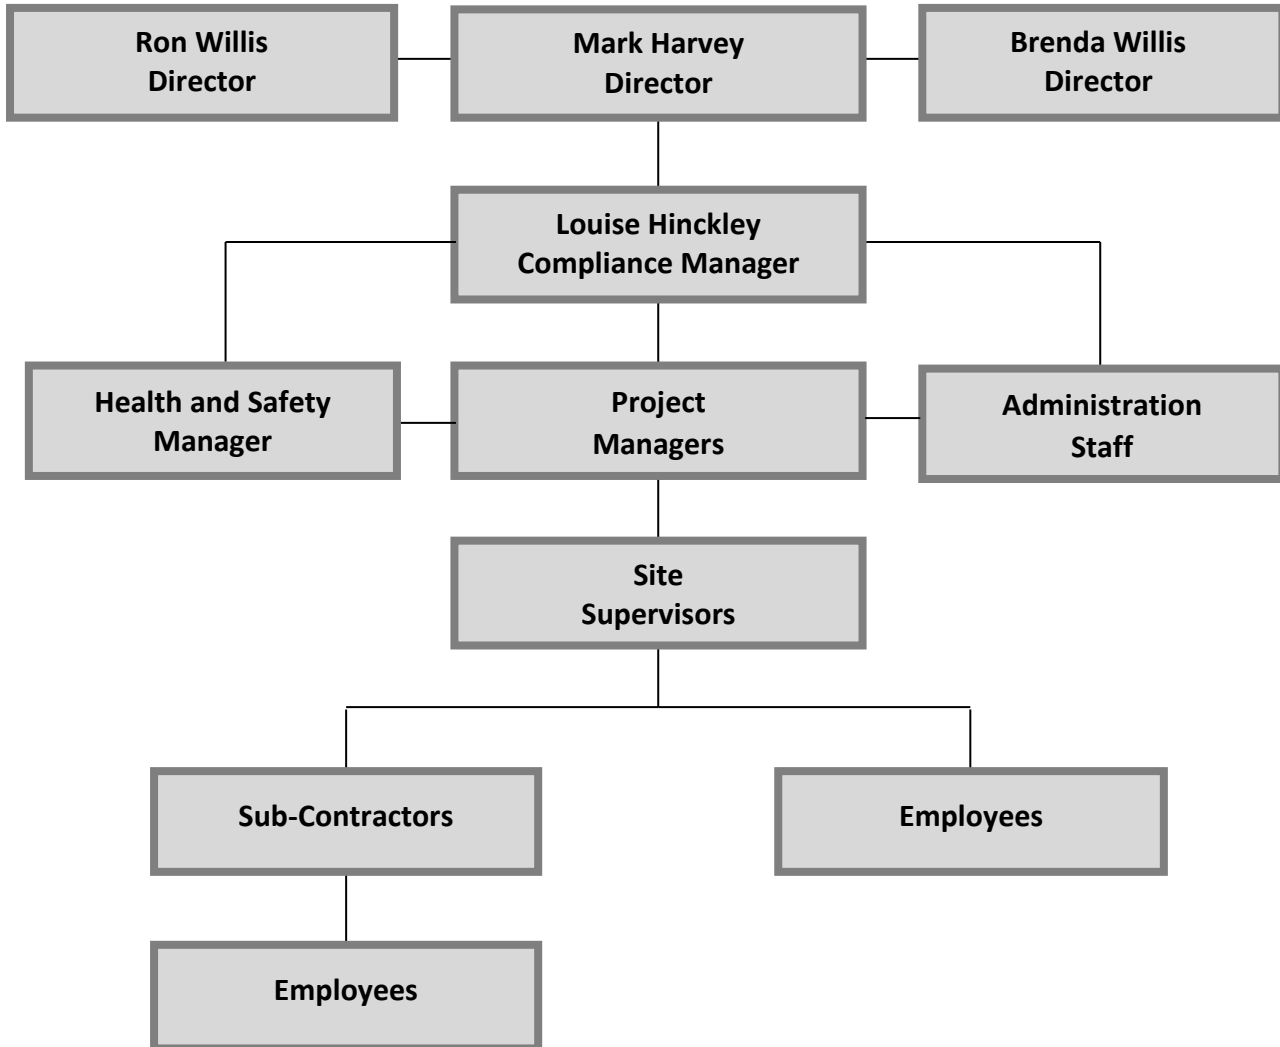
Ron Willis
Director

Mark Harvey
Director

Brenda Willis
Director

Louise Hinckley
Compliance Manager

Health and Safety
Manager

Project
Managers

Administration
Staff

Site
Supervisors

Sub-Contractors

Employees

Employees